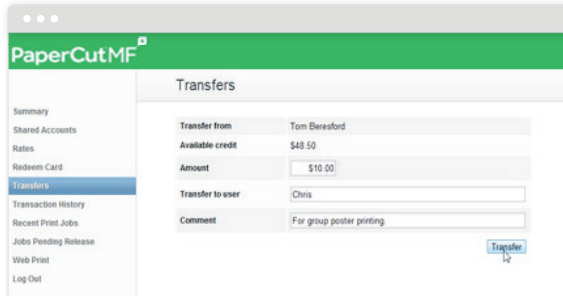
PaperCutMF

Transfers

Summary
Shared Accounts
Rates
Redeem Card
Transfers
Transaction History
Recent Print Jobs
Jobs Pending Release
Web Print
Log Out

| Transfer from | Tom Beresford |
|---|---|
| Available credit | $48.50 |
| Amount | $10.00 |
| Transfer to user | Chris |
| Comment | For group poster printing |

Transfer